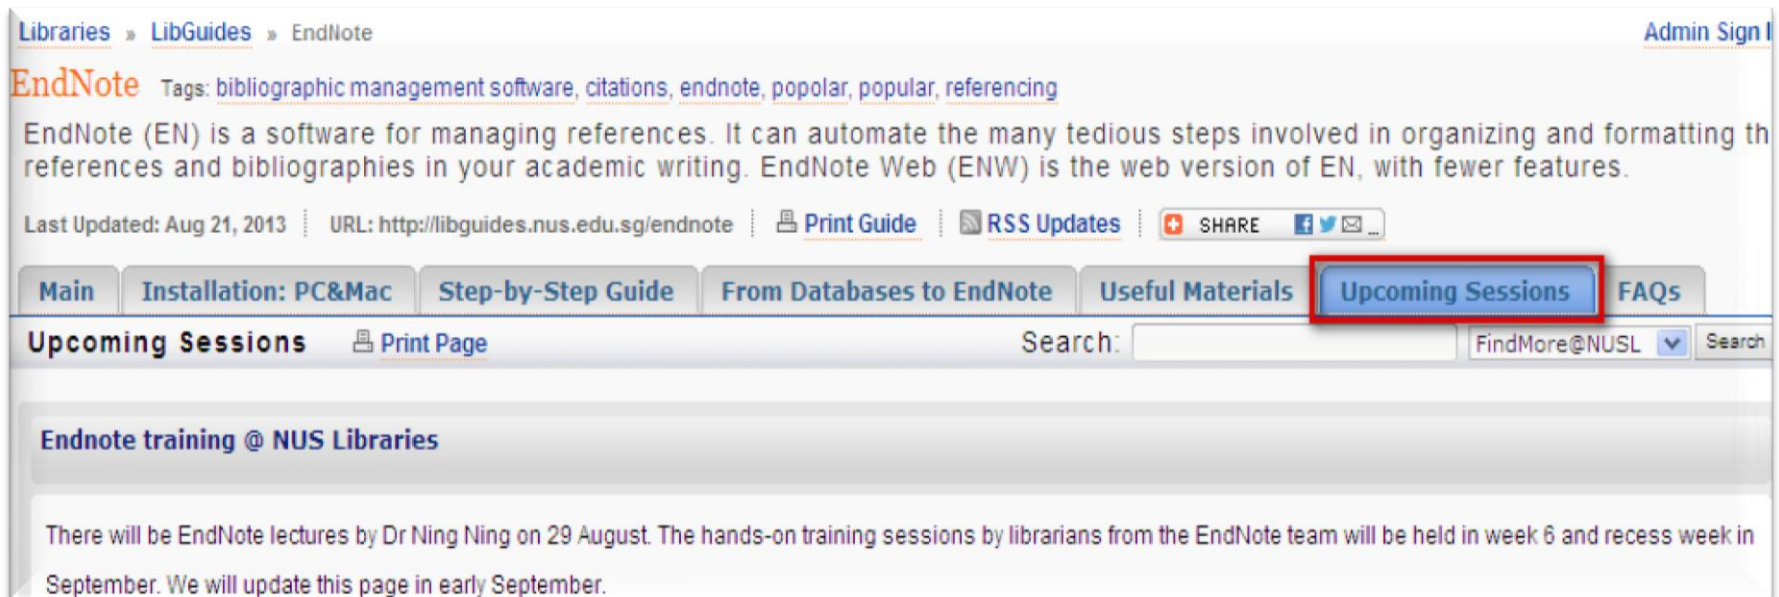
Libraries » LibGuides » EndNote

Admin Sign I

EndNote Tags: bibliographic management software, citations, endnote, popolar, popular, referencing

EndNote (EN) is a software for managing references. It can automate the many tedious steps involved in organizing and formatting th references and bibliographies in your academic writing. EndNote Web (ENW) is the web version of EN, with fewer features.

Last Updated: Aug 21, 2013 | URL: http://libguides.nus.edu.sg/endnote | Print Guide | RSS Updates | SHARE

Main | Installation: PC&Mac | Step-by-Step Guide | From Databases to EndNote | Useful Materials | Upcoming Sessions | FAQs

Upcoming Sessions Print Page Search: FindMore@NUSL Search

Endnote training @ NUS Libraries

There will be EndNote lectures by Dr Ning Ning on 29 August. The hands-on training sessions by librarians from the EndNote team will be held in week 6 and recess week in September. We will update this page in early September.